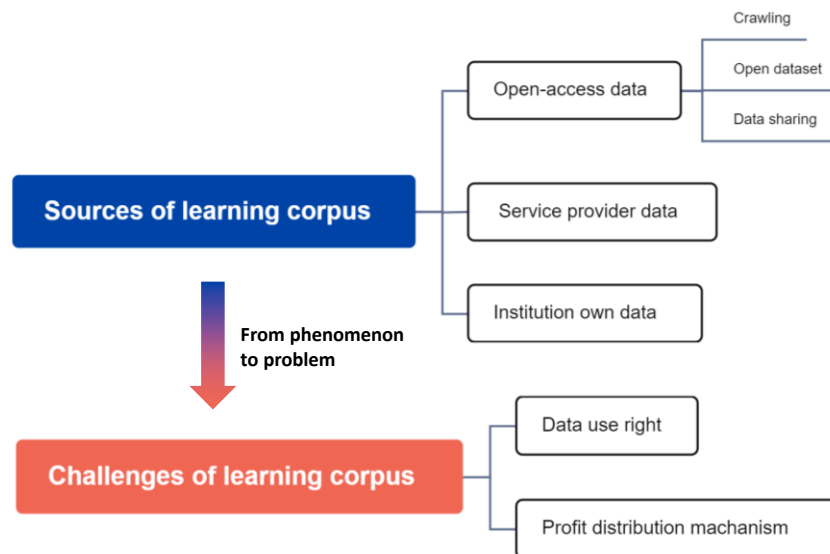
Sources of learning corpus

Open-access data

Crawling

Open dataset

Data sharing

Service provider data

Institution own data

From phenomenon to problem

Challenges of learning corpus

Data use right

Profit distribution machanism